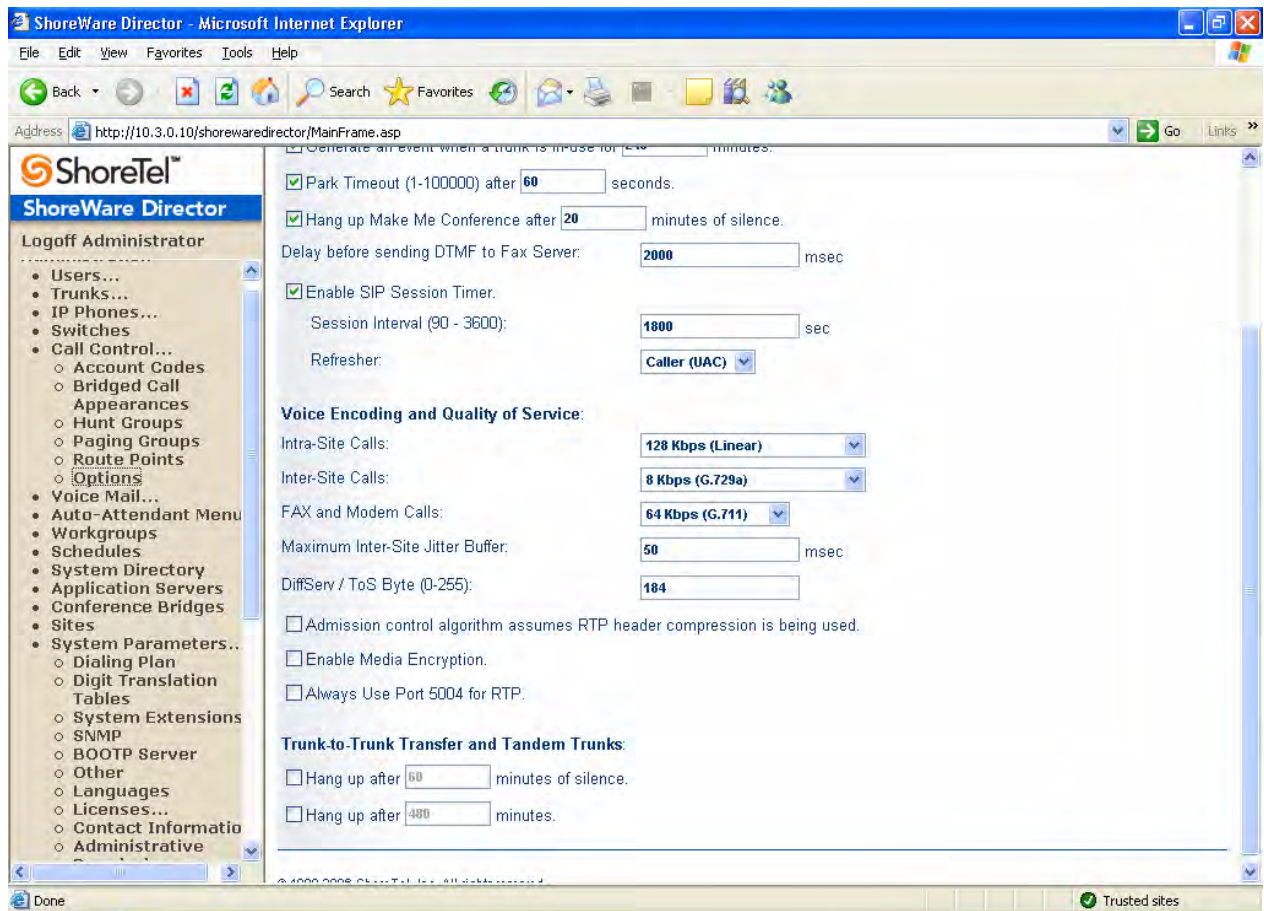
ShoreWare Director - Microsoft Internet Explorer

File Edit View Favorites Tools Help

Back Search Favorites

Address http://10.3.0.10/shorewaredirector/MainFrame.asp Go Links

ShoreTel

ShoreWare Director

Logoff Administrator

- Users...
- Trunks...
- IP Phones...
- Switches
- Call Control...
  - Account Codes
  - Bridged Call Appearances
  - Hunt Groups
  - Paging Groups
  - Route Points
  - Options
- Voice Mail...
- Auto-Attendant Menu
- Workgroups
- Schedules
- System Directory
- Application Servers
- Conference Bridges
- Sites
- System Parameters..
  - Dialing Plan
  - Digit Translation Tables
  - System Extensions
  - SNMP
  - BOOTP Server
  - Other
  - Languages
  - Licenses...
  - Contact Informatio
  - Administrative

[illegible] minutes.

Park Timeout (1-100000) after 60 seconds.

Hang up Make Me Conference after 20 minutes of silence.

Delay before sending DTMF to Fax Server: 2000 msec

Enable SIP Session Timer.

Session Interval (90 - 3600): 1800 sec

Refresher: Caller (UAC)

Voice Encoding and Quality of Service:

Intra-Site Calls: 128 Kbps (Linear)

Inter-Site Calls: 8 Kbps (G.729a)

FAX and Modem Calls: 64 Kbps (G.711)

Maximum Inter-Site Jitter Buffer: 50 msec

DiffServ / ToS Byte (0-255): 184

Admission control algorithm assumes RTP header compression is being used.

Enable Media Encryption.

Always Use Port 5004 for RTP.

Trunk-to-Trunk Transfer and Tandem Trunks:

Hang up after 60 minutes of silence.

Hang up after 480 minutes.

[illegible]

Done Trusted sites